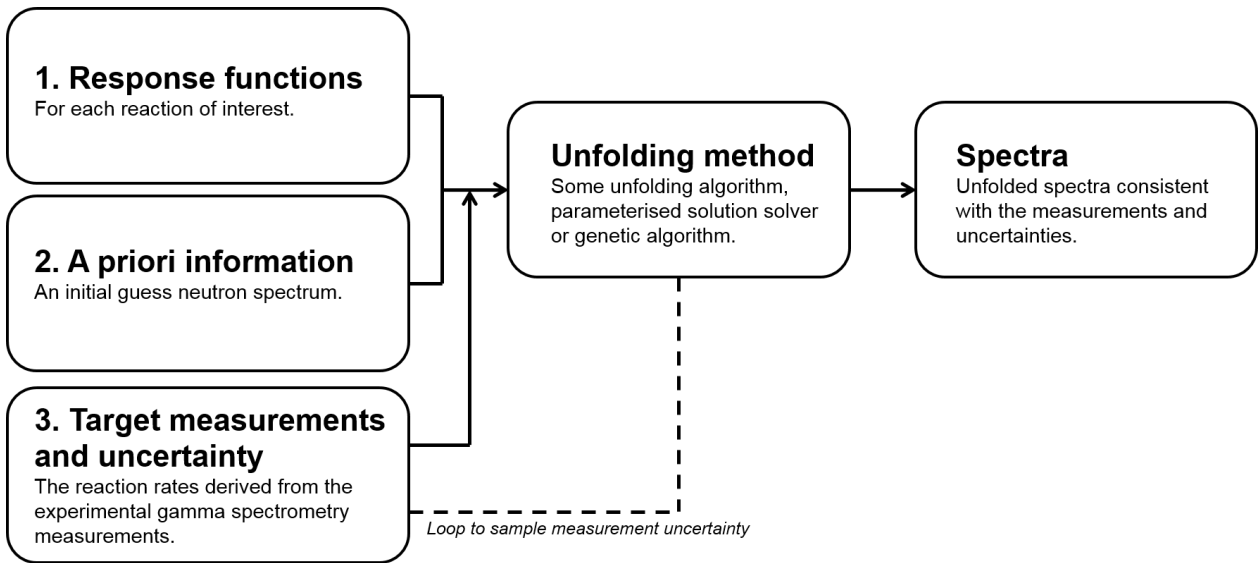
1. Response functions
For each reaction of interest.

2. A priori information
An initial guess neutron spectrum.

3. Target measurements and uncertainty
The reaction rates derived from the experimental gamma spectrometry measurements.

Unfolding method
Some unfolding algorithm, parameterised solution solver or genetic algorithm.

Spectra
Unfolded spectra consistent with the measurements and uncertainties.

Loop to sample measurement uncertainty